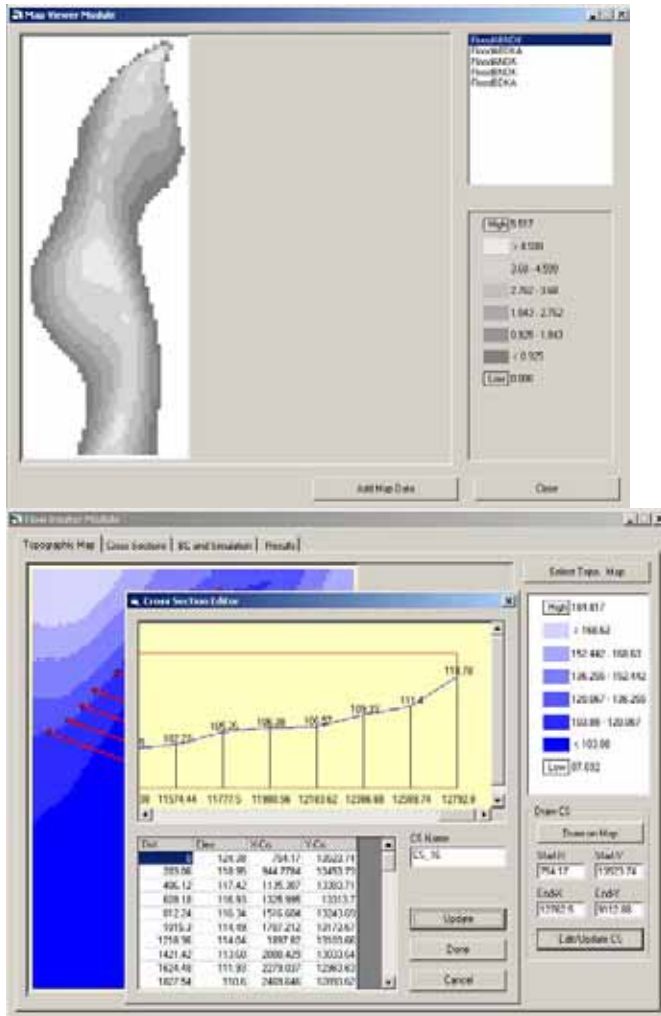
Map Viewer Module

FloodARCH
FloodEDKA
FloodNDK
FloodNDK
FloodEDKA

High 5.517
> 4.599
3.68 - 4.599
2.762 - 3.68
1.843 - 2.762
0.925 - 1.843
< 0.925
Low 0.006

Add Map Data
Close

River Intake Module

Topographic Map | Cross Sections | BC and Simulation | Results

Select Topo. Map

High 181.817
> 168.62
152.442 - 168.63
126.255 - 152.442
120.067 - 126.255
103.88 - 120.067
< 103.88
Low 87.692

Draw CS
Draw on Map
Start X
764.17
Start Y
13523.74
End X
13792.5
End Y
9612.88
Edit/Update CS

Cross Section Editor

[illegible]
102.23
105.3
106.28
106.87
109.23
111.4
118.78

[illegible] 11574.44 11777.5 11980.36 12183.62 12386.68 12589.74 12792.9

| Dist | Elev | X-Co. | Y-Co. |
|---|---|---|---|
| 0 | 121.28 | 764.17 | 13523.74 |
| 203.06 | 118.95 | 944.7794 | 13453.75 |
| 406.12 | 117.42 | 1135.367 | 13383.71 |
| 609.18 | 116.93 | 1326.986 | 13313.7 |
| 812.24 | 116.34 | 1516.604 | 13243.65 |
| 1015.3 | 114.69 | 1707.212 | 13173.67 |
| 1218.36 | 114.04 | 1897.82 | 13103.66 |
| 1421.42 | 113.08 | 2088.429 | 13033.64 |
| 1624.48 | 111.93 | 2279.037 | 12963.63 |
| 1827.54 | 110.6 | 2469.646 | 12893.62 |

CS Name
CS_16

Update
Done
Cancel